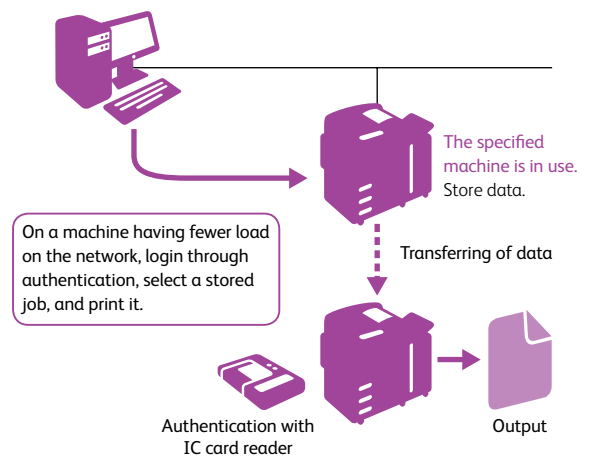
The specified machine is in use.
Store data.

On a machine having fewer load on the network, login through authentication, select a stored job, and print it.

Transferring of data

Authentication with IC card reader

Output